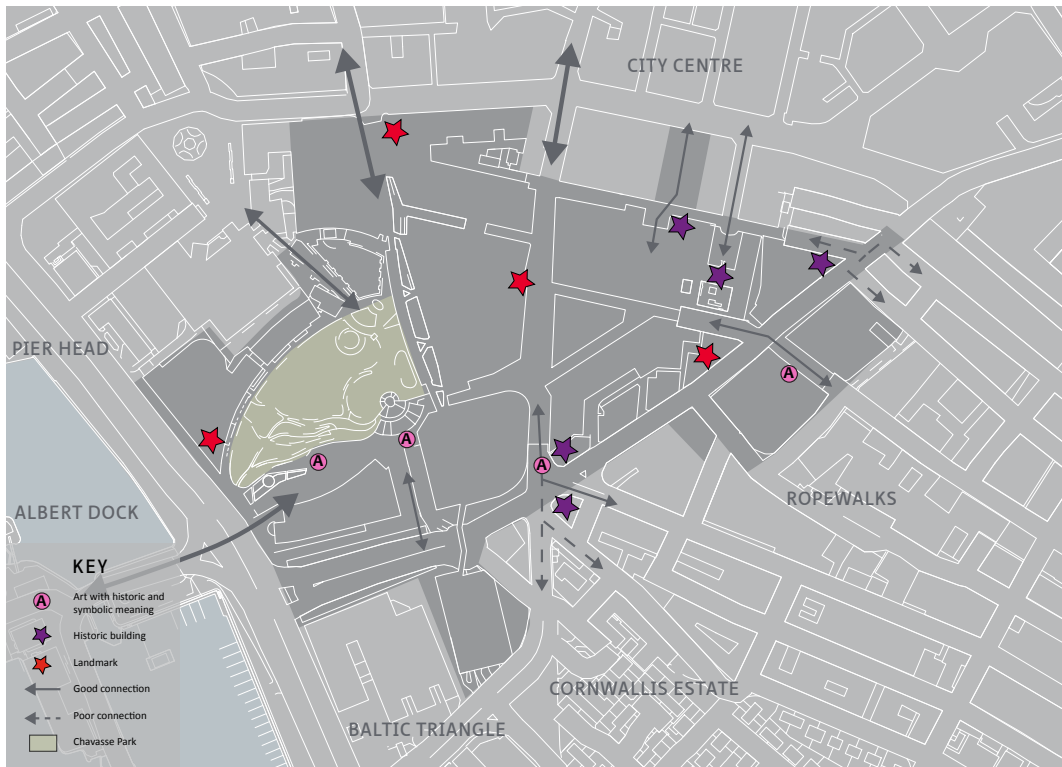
CITY CENTRE

PIER HEAD

ALBERT DOCK

ROPEWALKS

CORNWALLIS ESTATE

BALTIC TRIANGLE

KEY

A Art with historic and symbolic meaning

Historic building

Landmark

Good connection

Poor connection

Chavasse Park